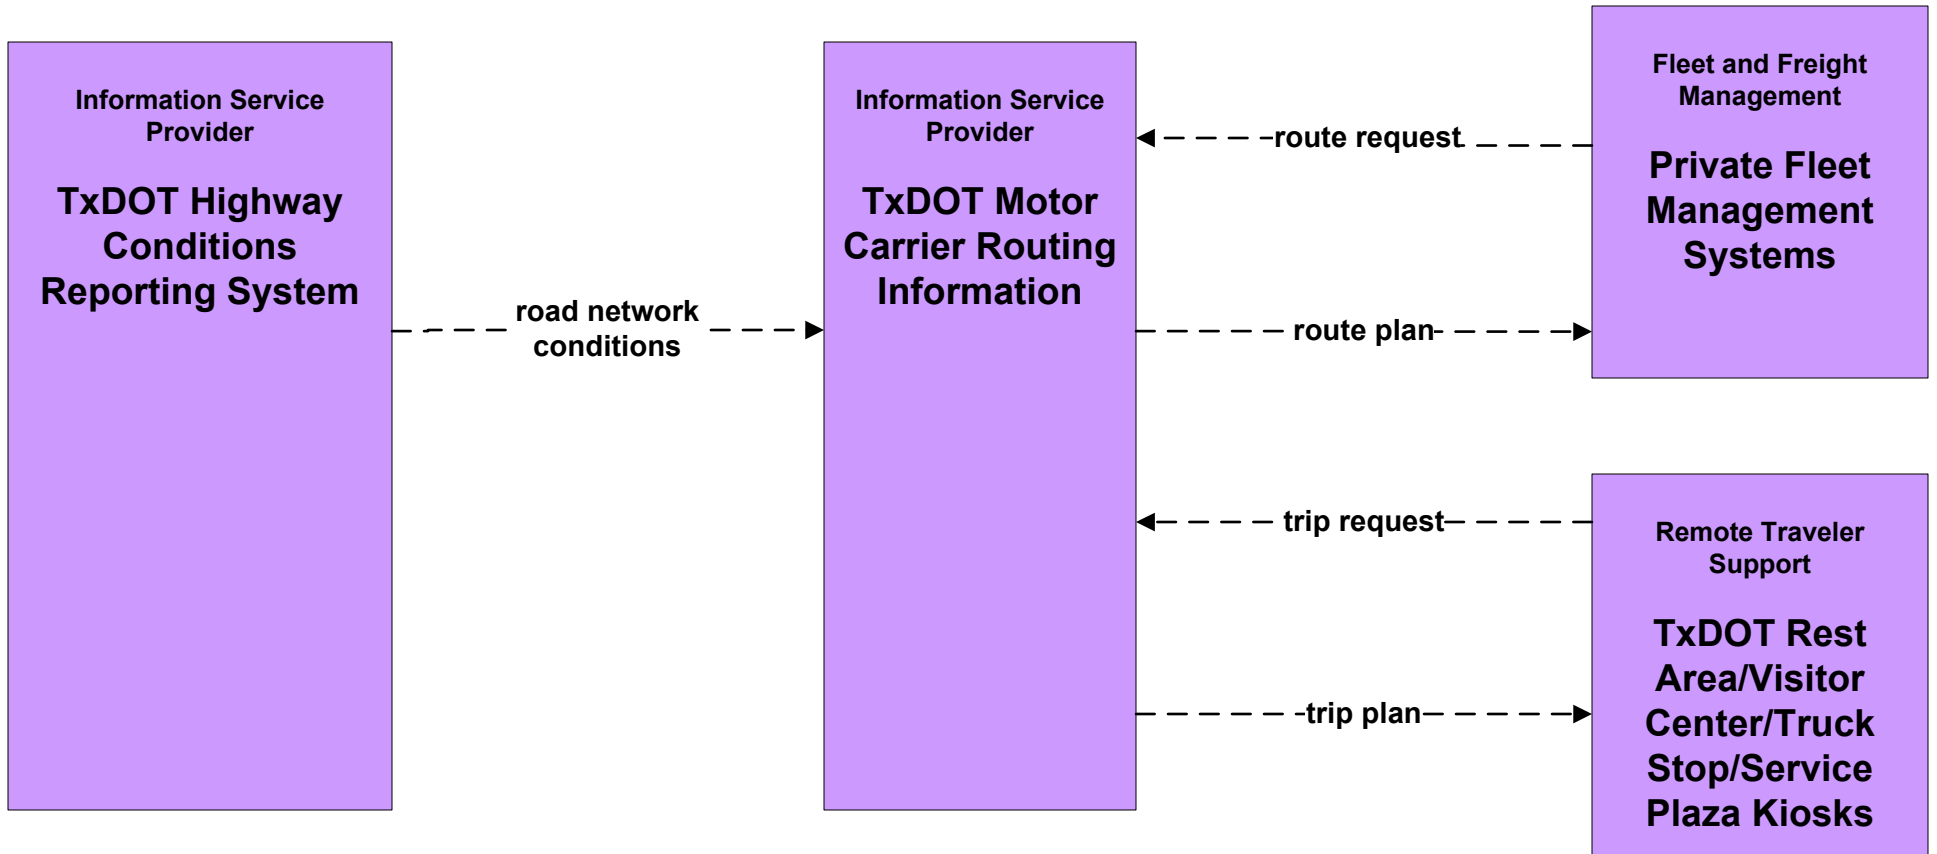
Information Service Provider

TxDOT Highway Conditions Reporting System

road network conditions

Information Service Provider

TxDOT Motor Carrier Routing Information

route request

route plan

trip request

trip plan

Fleet and Freight Management

Private Fleet Management Systems

Remote Traveler Support

TxDOT Rest Area/Visitor Center/Truck Stop/Service Plaza Kiosks